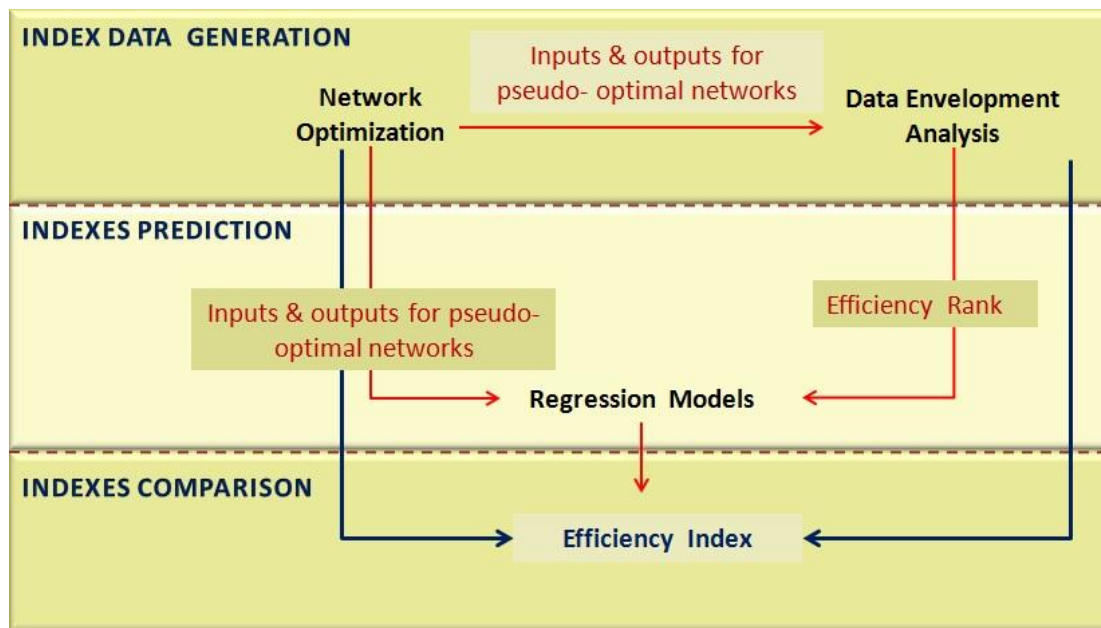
INDEX DATA GENERATION

Network Optimization

Inputs & outputs for pseudo- optimal networks

Data Envelopment Analysis

INDEXES PREDICTION

Inputs & outputs for pseudo-optimal networks

Efficiency Rank

Regression Models

INDEXES COMPARISON

Efficiency Index